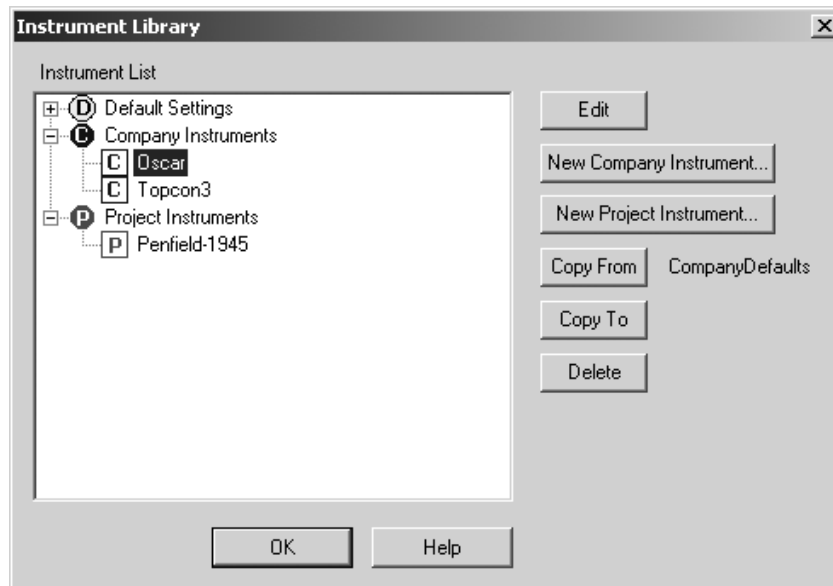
Instrument Library

Instrument List

D Default Settings
C Company Instruments
C Oscar
C Topcon3
P Project Instruments
P Penfield-1945

Edit

New Company Instrument...

New Project Instrument...

Copy From CompanyDefaults

Copy To

Delete

OK

Help